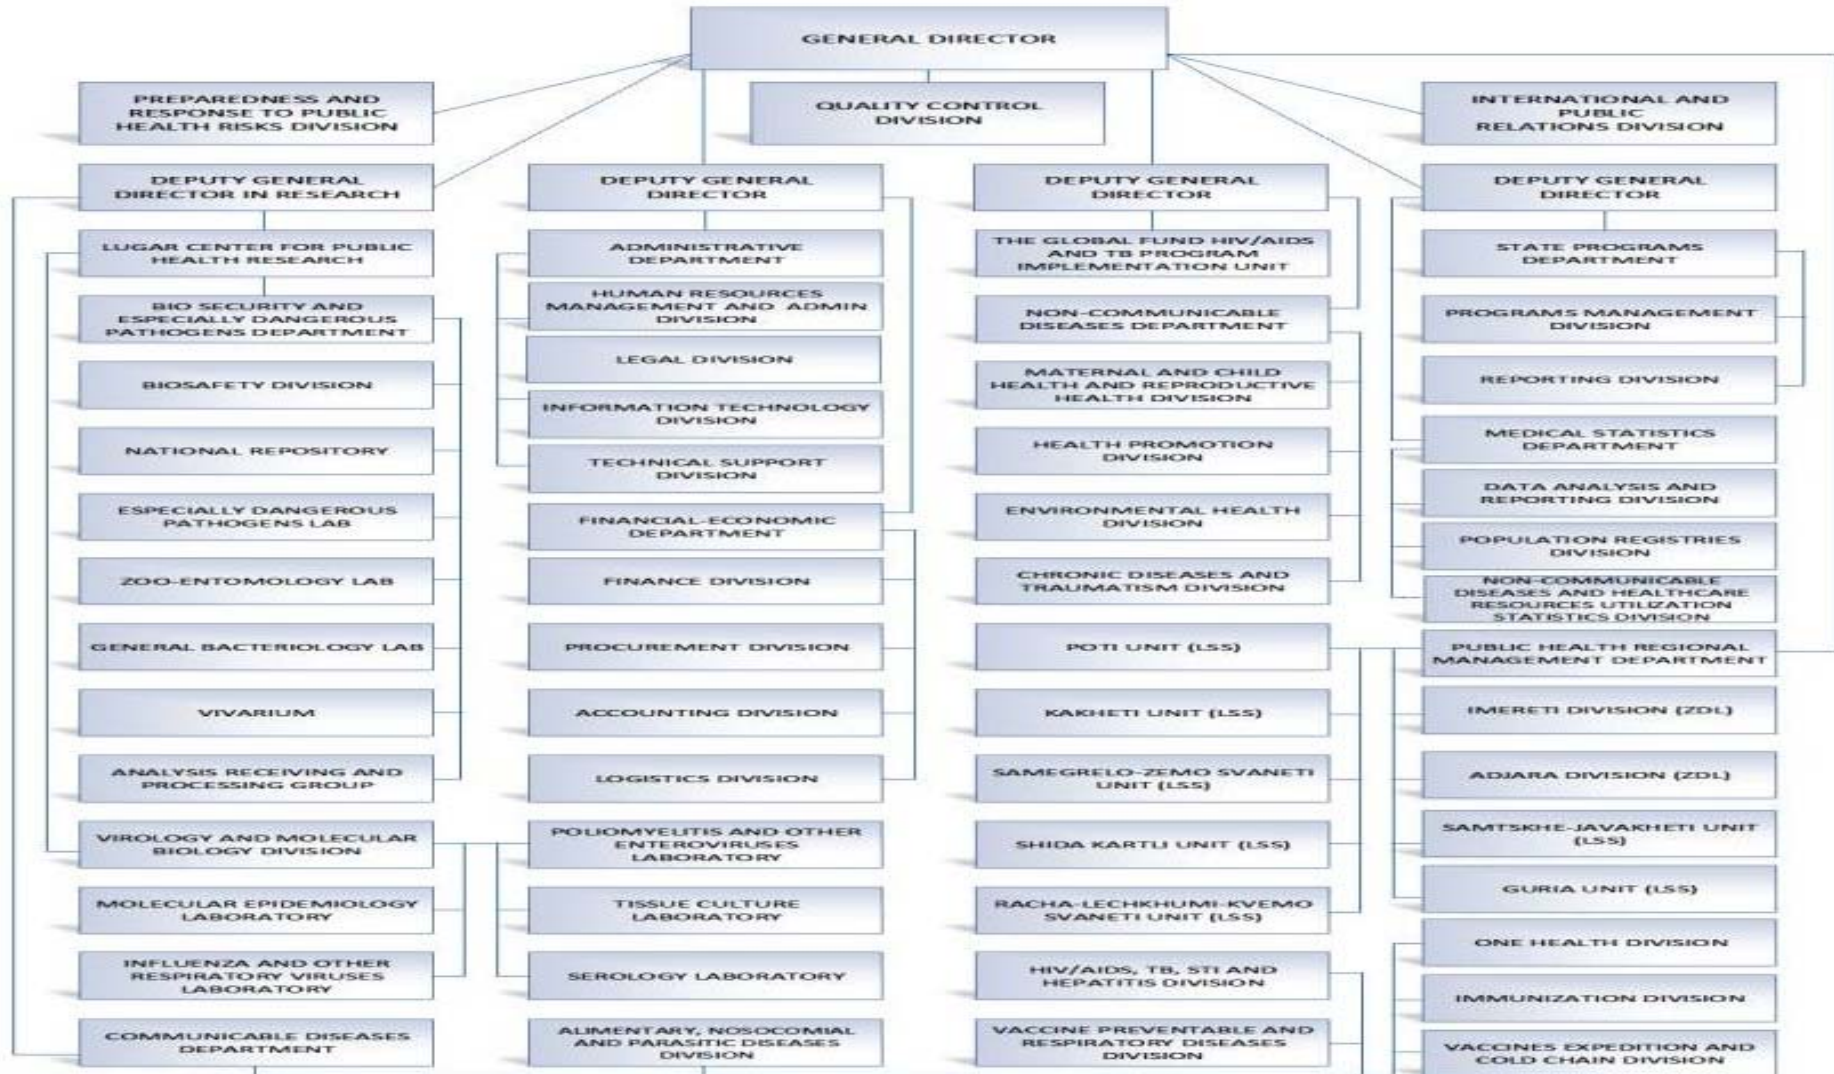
GENERAL DIRECTOR

PREPAREDNESS AND RESPONSE TO PUBLIC HEALTH RISKS DIVISION

QUALITY CONTROL DIVISION

INTERNATIONAL AND PUBLIC RELATIONS DIVISION

DEPUTY GENERAL DIRECTOR IN RESEARCH

LUGAR CENTER FOR PUBLIC HEALTH RESEARCH

BIO SECURITY AND ESPECIALLY DANGEROUS PATHOGENS DEPARTMENT

BIOSAFETY DIVISION

NATIONAL REPOSITORY

ESPECIALLY DANGEROUS PATHOGENS LAB

ZOO-ENTOMOLOGY LAB

GENERAL BACTERIOLOGY LAB

VIVARIUM

ANALYSIS RECEIVING AND PROCESSING GROUP

VIROLOGY AND MOLECULAR BIOLOGY DIVISION

MOLECULAR EPIDEMIOLOGY LABORATORY

INFLUENZA AND OTHER RESPIRATORY VIRUSES LABORATORY

COMMUNICABLE DISEASES DEPARTMENT

DEPUTY GENERAL DIRECTOR

ADMINISTRATIVE DEPARTMENT

HUMAN RESOURCES MANAGEMENT AND ADMIN DIVISION

LEGAL DIVISION

INFORMATION TECHNOLOGY DIVISION

TECHNICAL SUPPORT DIVISION

FINANCIAL-ECONOMIC DEPARTMENT

FINANCE DIVISION

PROCUREMENT DIVISION

ACCOUNTING DIVISION

LOGISTICS DIVISION

POLIOMYELITIS AND OTHER ENTEROVIRUSES LABORATORY

TISSUE CULTURE LABORATORY

SEROLOGY LABORATORY

ALIMENTARY, NOSOCOMIAL AND PARASITIC DISEASES DIVISION

DEPUTY GENERAL DIRECTOR

THE GLOBAL FUND HIV/AIDS AND TB PROGRAM IMPLEMENTATION UNIT

NON-COMMUNICABLE DISEASES DEPARTMENT

MATERNAL AND CHILD HEALTH AND REPRODUCTIVE HEALTH DIVISION

HEALTH PROMOTION DIVISION

ENVIRONMENTAL HEALTH DIVISION

CHRONIC DISEASES AND TRAUMATISM DIVISION

POTI UNIT (LSS)

KAKHETI UNIT (LSS)

SAMEGRELO-ZEMO SVANETI UNIT (LSS)

SHIDA KARTLI UNIT (LSS)

RACHA-LECHKHUMI-KVEMO SVANETI UNIT (LSS)

HIV/AIDS, TB, STI AND HEPATITIS DIVISION

VACCINE PREVENTABLE AND RESPIRATORY DISEASES DIVISION

DEPUTY GENERAL DIRECTOR

STATE PROGRAMS DEPARTMENT

PROGRAMS MANAGEMENT DIVISION

REPORTING DIVISION

MEDICAL STATISTICS DEPARTMENT

DATA ANALYSIS AND REPORTING DIVISION

POPULATION REGISTRIES DIVISION

NON-COMMUNICABLE DISEASES AND HEALTHCARE RESOURCES UTILIZATION STATISTICS DIVISION

PUBLIC HEALTH REGIONAL MANAGEMENT DEPARTMENT

IMERETI DIVISION (ZDL)

ADJARA DIVISION (ZDL)

SAMTSKHE-JAVAKHETI UNIT (LSS)

GURIA UNIT (LSS)

ONE HEALTH DIVISION

IMMUNIZATION DIVISION

VACCINES EXPEDITION AND COLD CHAIN DIVISION